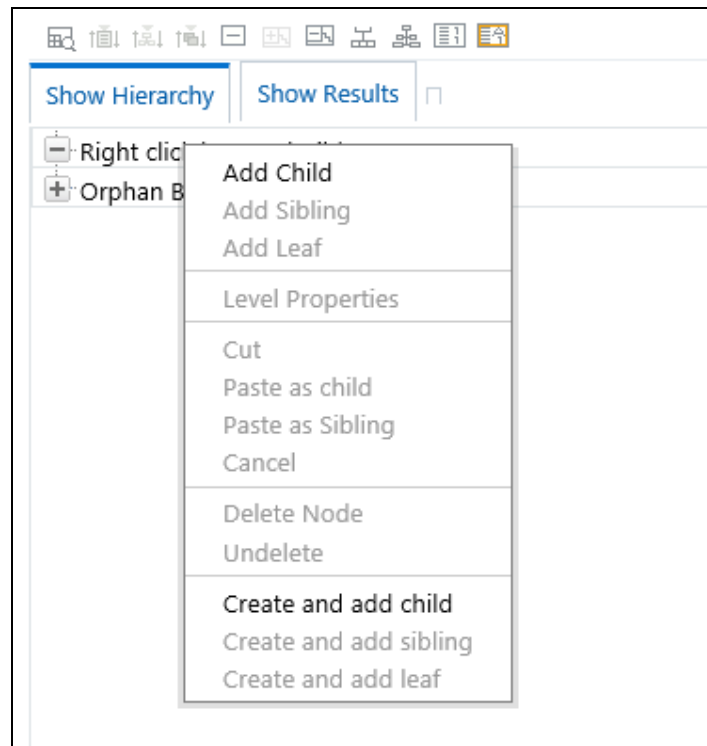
Show Hierarchy | Show Results

Right clic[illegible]
Orphan B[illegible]

Add Child
Add Sibling
Add Leaf
Level Properties
Cut
Paste as child
Paste as Sibling
Cancel
Delete Node
Undelete
Create and add child
Create and add sibling
Create and add leaf